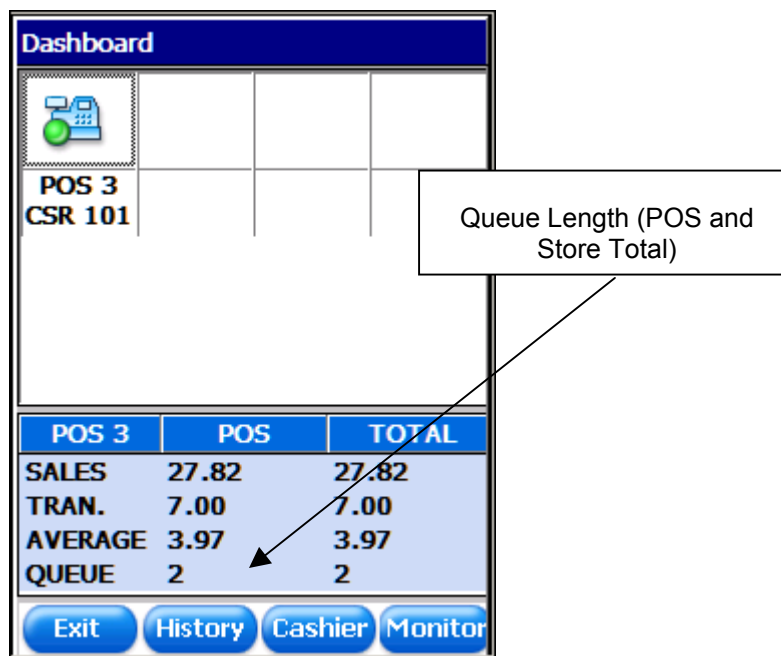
Dashboard

POS 3
CSR 101

Queue Length (POS and Store Total)

| POS 3 | POS | TOTAL |
|---|---|---|
| SALES | 27.82 | 27.82 |
| TRAN. | 7.00 | 7.00 |
| AVERAGE | 3.97 | 3.97 |
| QUEUE | 2 | 2 |

Exit History Cashier Monitor